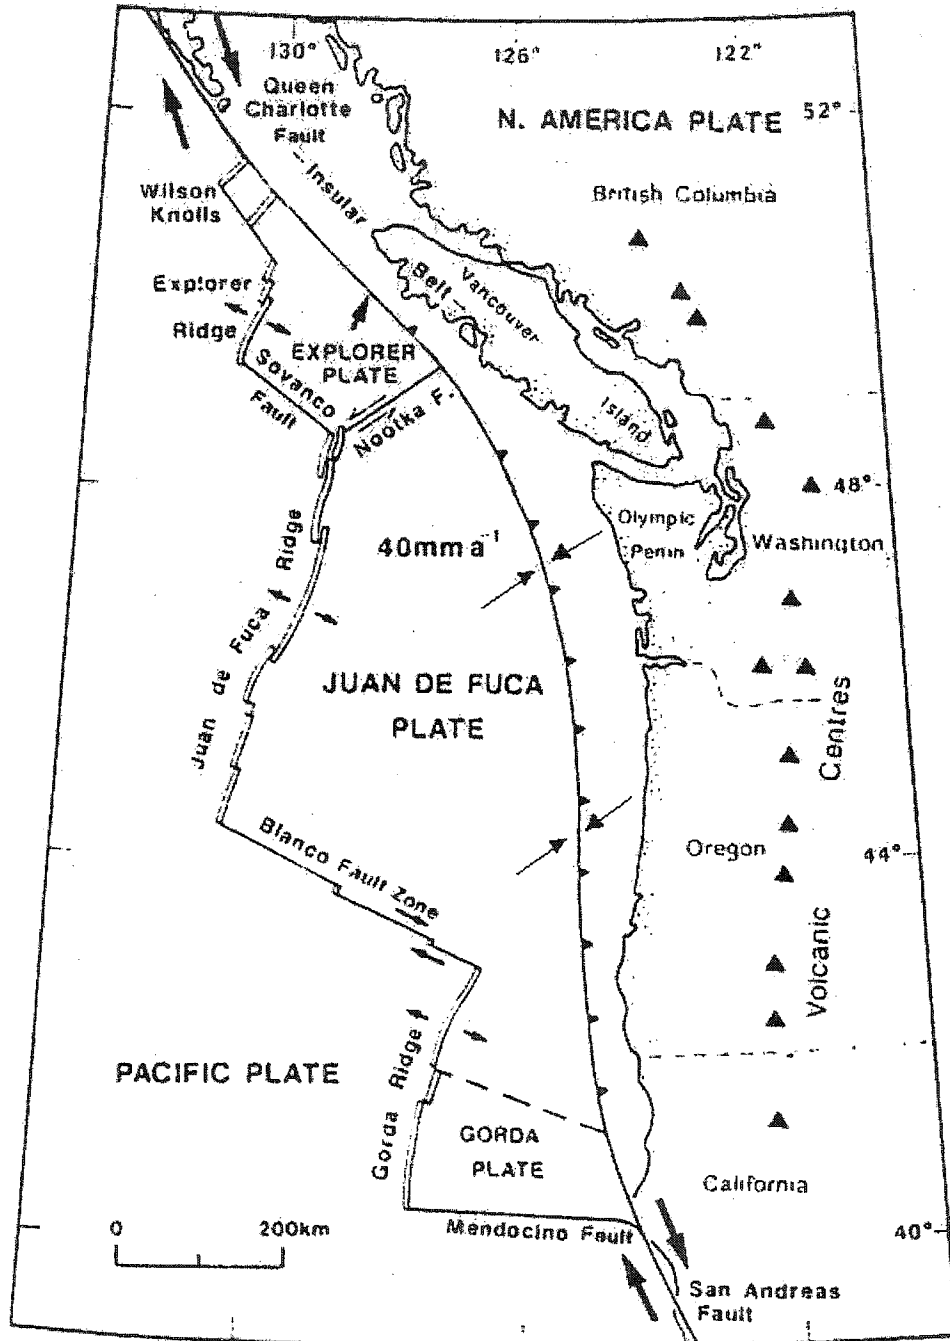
130°
126°
122"
Queen Charlotte Fault
N. AMERICA PLATE
52°
Wilson Knolls
Insular
British Columbia
Belt
Vancouver
Island
Explorer Ridge
EXPLORER PLATE
Sovanco Fault
Nootka F.
48°
Olympic Penin
Washington
$40mm a^{-1}$
Juan de Fuca Ridge
JUAN DE FUCA PLATE
Centres
Oregon
44°
Volcanic
Blanco Fault Zone
PACIFIC PLATE
Gorda Ridge
GORDA PLATE
California
0
200km
Mendocino Fault
40°
San Andreas Fault